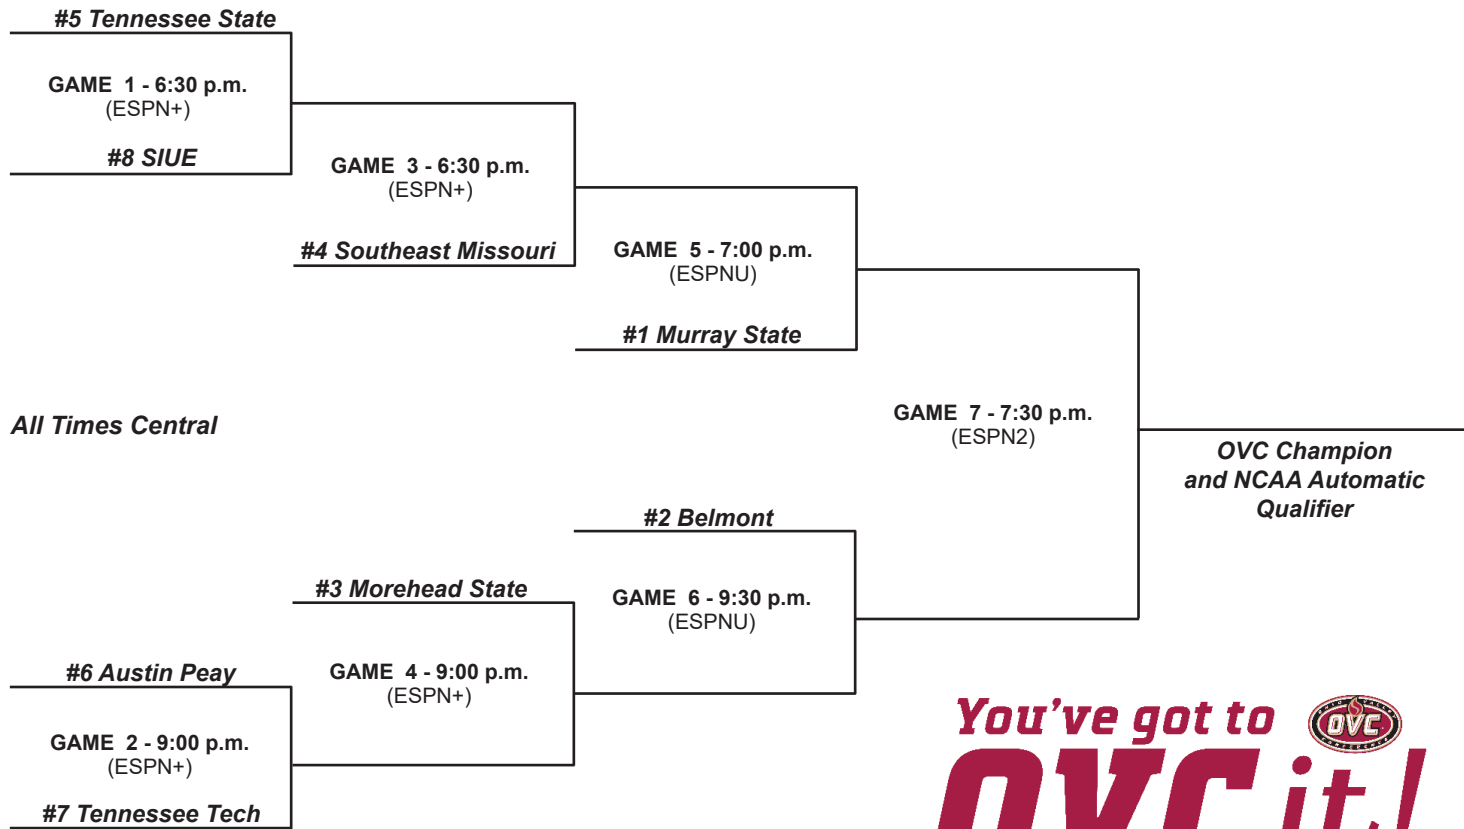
#5 Tennessee State

GAME 1 - 6:30 p.m.
(ESPN+)

#8 SIUE

GAME 3 - 6:30 p.m.
(ESPN+)

#4 Southeast Missouri

GAME 5 - 7:00 p.m.
(ESPNU)

#1 Murray State

All Times Central

GAME 7 - 7:30 p.m.
(ESPN2)

OVC Champion and NCAA Automatic Qualifier

#2 Belmont

#3 Morehead State

GAME 6 - 9:30 p.m.
(ESPNU)

#6 Austin Peay

GAME 4 - 9:00 p.m.
(ESPN+)

GAME 2 - 9:00 p.m.
(ESPN+)

#7 Tennessee Tech

You've got to OVC it.!

OVC